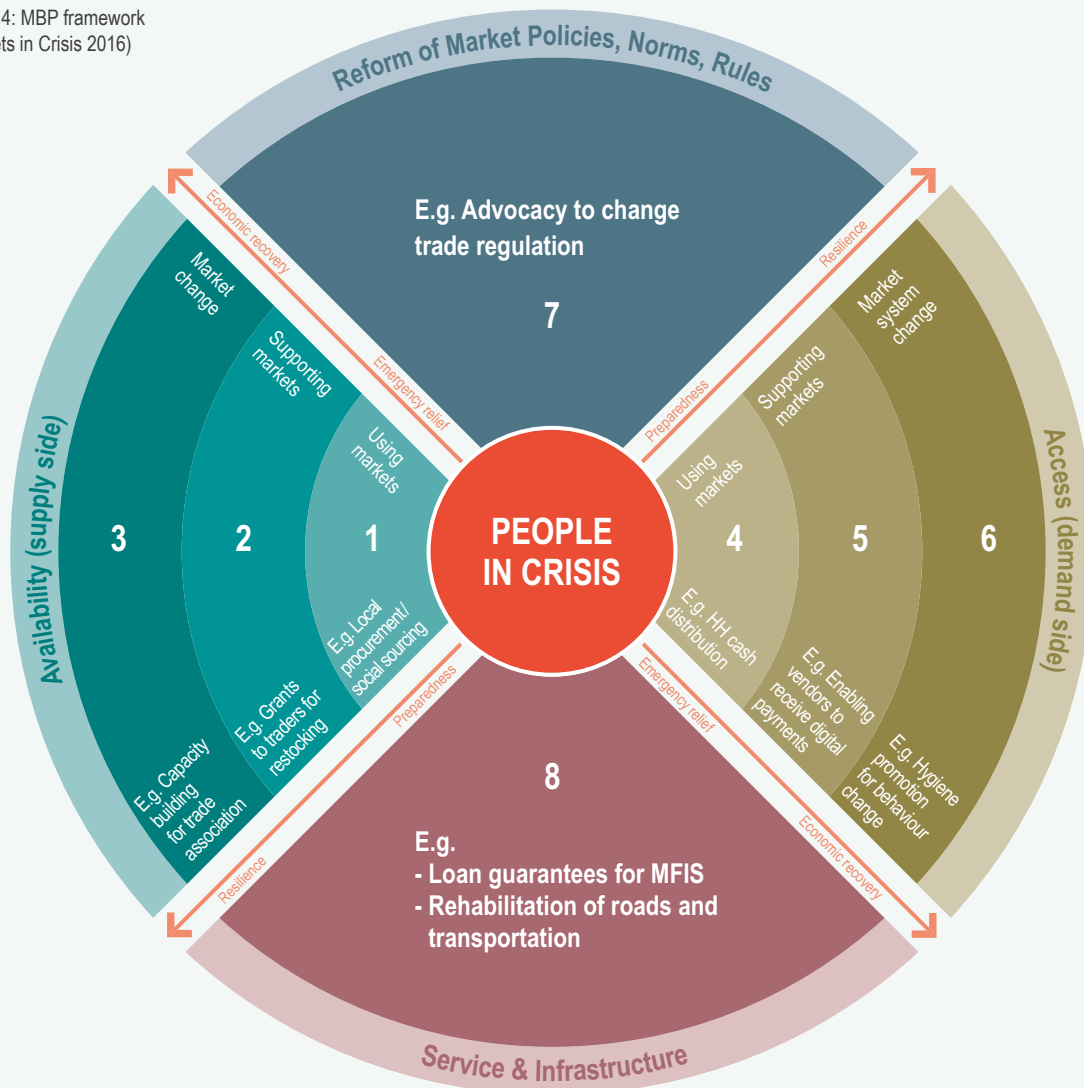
4: MBP framework
ts in Crisis 2016)

Reform of Market Policies, Norms, Rules

E.g. Advocacy to change trade regulation

7

Economic recovery
Emergency relief
Resilience
Preparedness

Availability (supply side)

Market change

Supporting markets

Using markets

3

2

1

E.g. Local procurement/ social sourcing

E.g. Grants to traders for restocking

E.g. Capacity building for trade association

PEOPLE IN CRISIS

Access (demand side)

Market system change

Supporting markets

Using markets

4

5

6

E.g. HH cash distribution

E.g. Enabling vendors to receive digital payments

E.g. Hygiene promotion for behaviour change

Preparedness
Resilience
Emergency relief
Economic recovery

8

E.g.
- Loan guarantees for MFIS
- Rehabilitation of roads and transportation

Service & Infrastructure